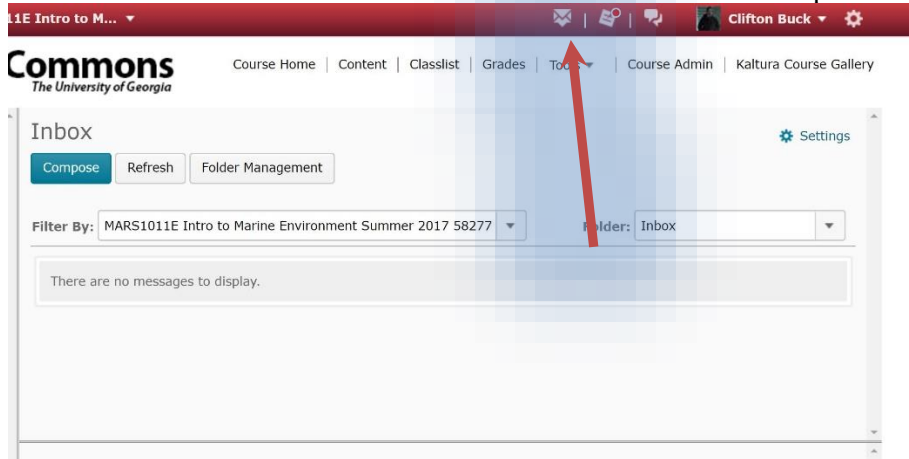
11E Intro to M... ▾

Clifton Buck ▾

Commons
The University of Georgia

Course Home | Content | Classlist | Grades | Tools ▾ | Course Admin | Kaltura Course Gallery

Inbox

Settings

Compose | Refresh | Folder Management

Filter By: MARS1011E Intro to Marine Environment Summer 2017 58277

Folder: Inbox

There are no messages to display.